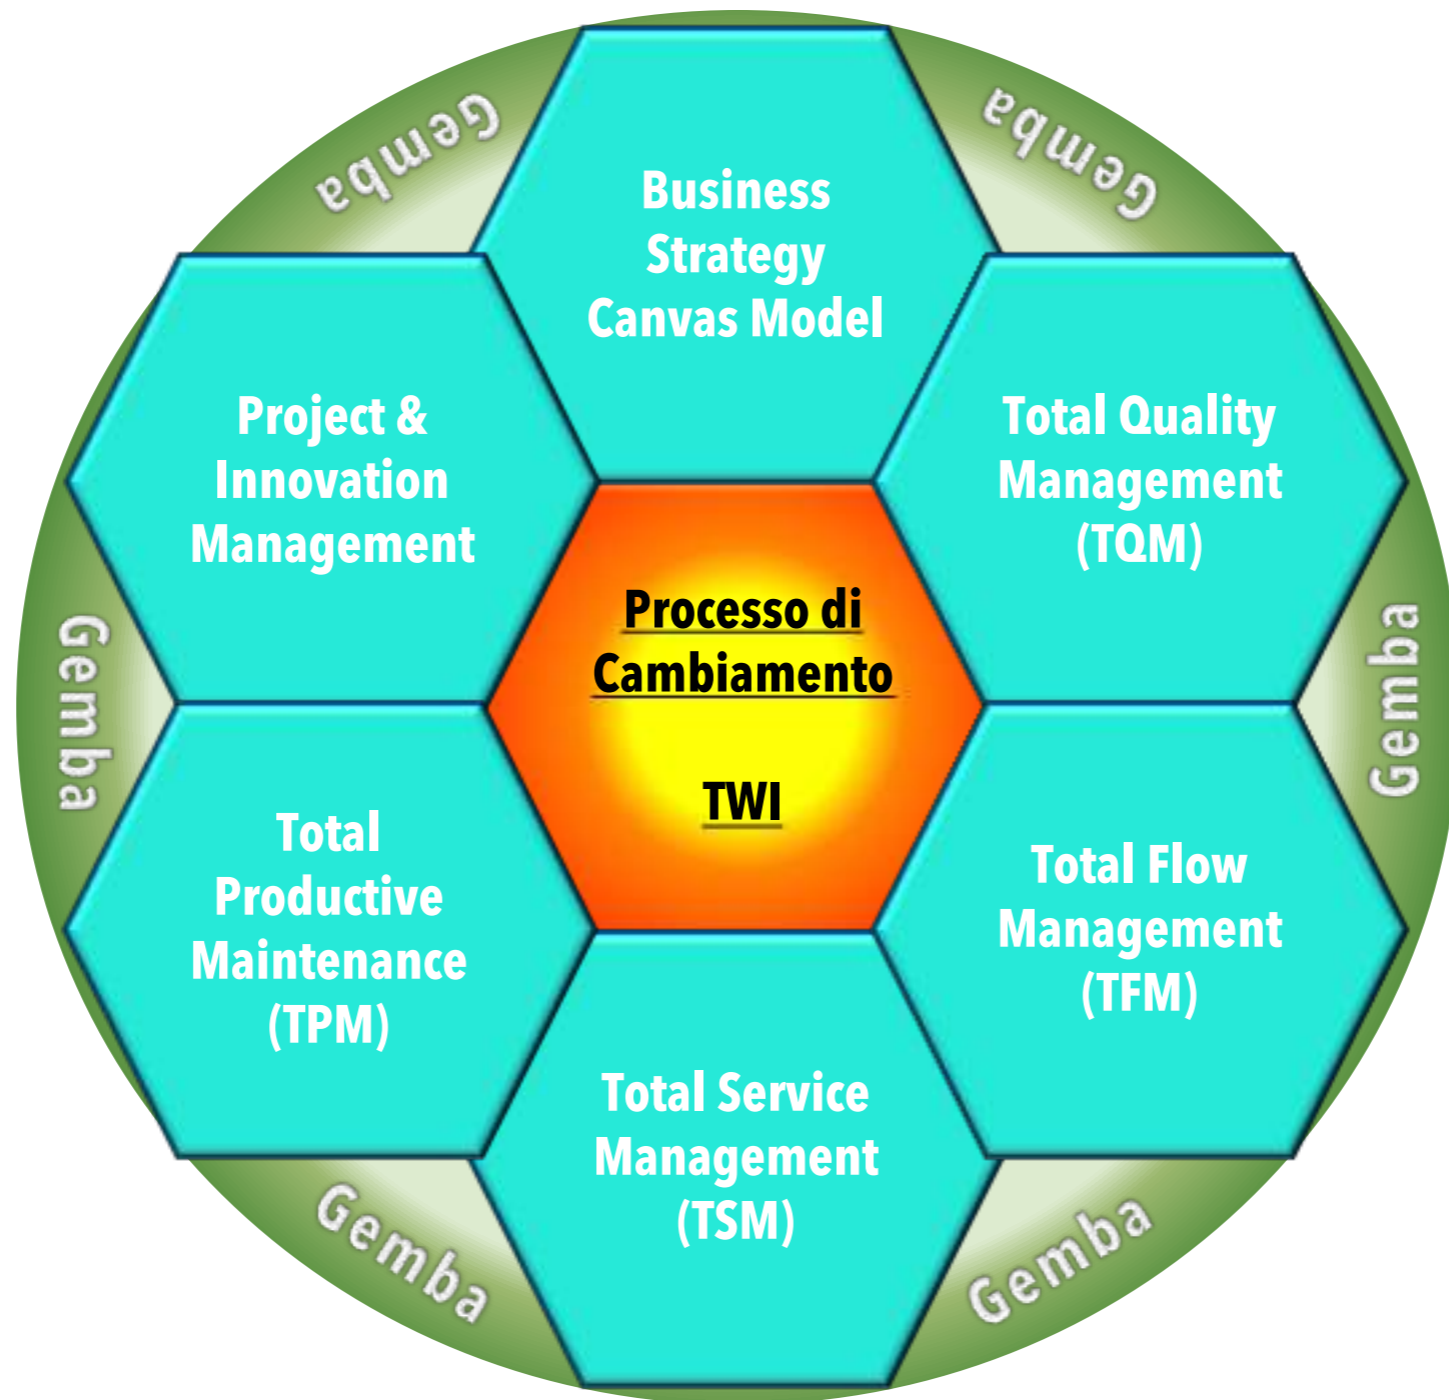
Gemba

Business Strategy Canvas Model

Gemba

Project & Innovation Management

Total Quality Management (TQM)

Processo di Cambiamento

TWI

Gemba

Gemba

Total Productive Maintenance (TPM)

Total Flow Management (TFM)

Total Service Management (TSM)

Gemba

Gemba